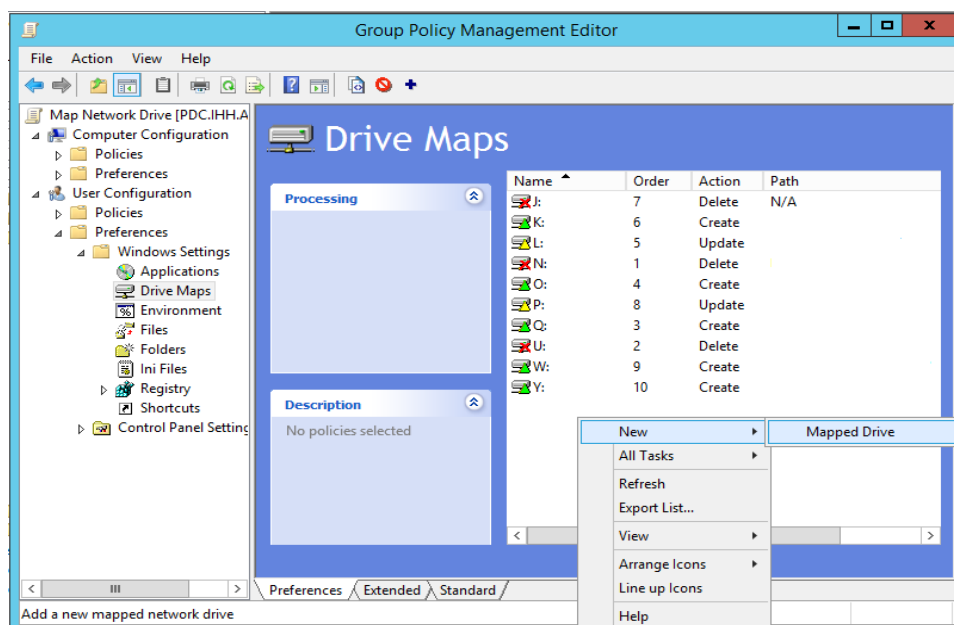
Group Policy Management Editor

File Action View Help

Map Network Drive [PDC.IHH.A
Computer Configuration
Policies
Preferences
User Configuration
Policies
Preferences
Windows Settings
Applications
Drive Maps
Environment
Files
Folders
Ini Files
Registry
Shortcuts
Control Panel Setting

Drive Maps

Processing

Description
No policies selected

| Name | Order | Action | Path |
|---|---|---|---|
| J: | 7 | Delete | N/A |
| K: | 6 | Create | |
| L: | 5 | Update | |
| N: | 1 | Delete | |
| O: | 4 | Create | |
| P: | 8 | Update | |
| Q: | 3 | Create | |
| U: | 2 | Delete | |
| W: | 9 | Create | |
| Y: | 10 | Create | |

New
Mapped Drive
All Tasks
Refresh
Export List...
View
Arrange Icons
Line up Icons
Help

Preferences Extended Standard

Add a new mapped network drive